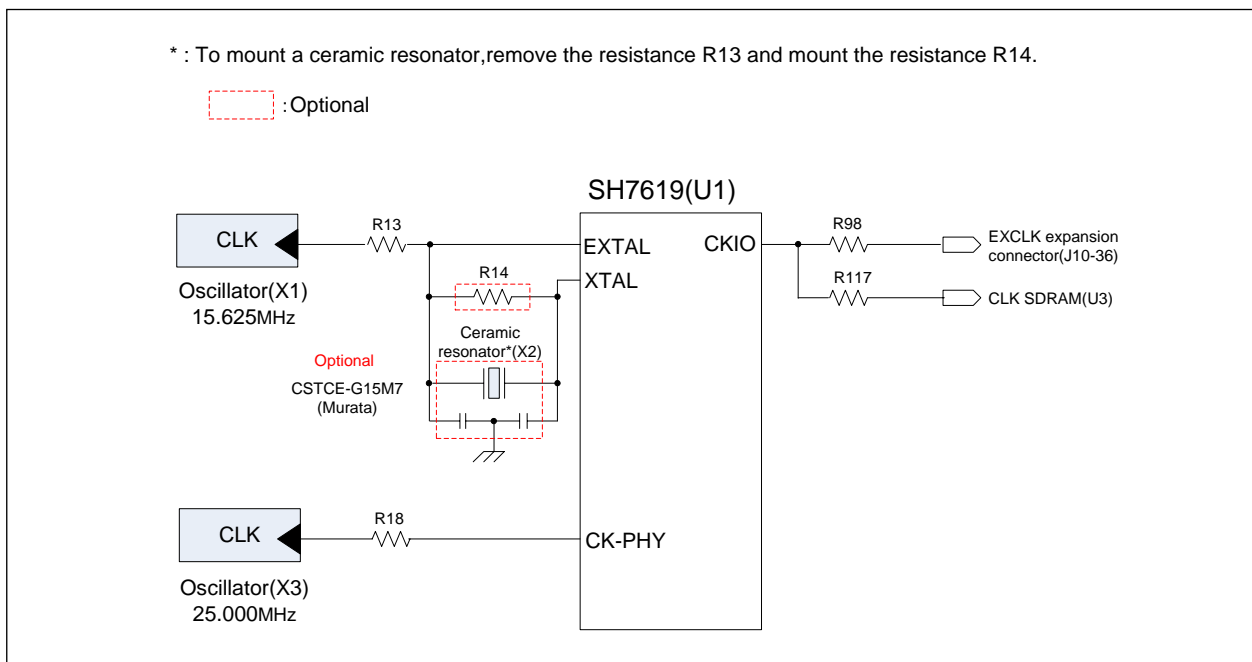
* : To mount a ceramic resonator,remove the resistance R13 and mount the resistance R14.

: Optional

SH7619(U1)

CLK

R13

EXTAL

CKIO

R98

EXCLK expansion connector(J10-36)

R14

XTAL

R117

CLK SDRAM(U3)

Oscillator(X1)
15.625MHz

Ceramic resonator*(X2)

Optional

CSTCE-G15M7
(Murata)

CLK

R18

CK-PHY

Oscillator(X3)
25.000MHz